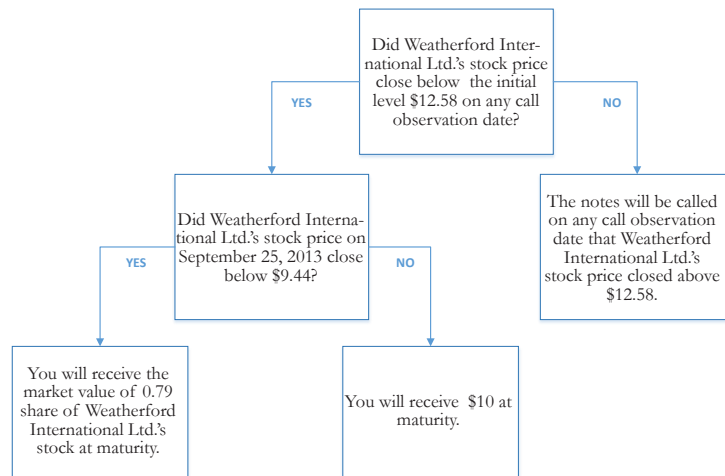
Did Weatherford International Ltd.'s stock price close below the initial level $12.58 on any call observation date?

YES

NO

Did Weatherford International Ltd.'s stock price on September 25, 2013 close below $9.44?

The notes will be called on any call observation date that Weatherford International Ltd.'s stock price closed above $12.58.

YES

NO

You will receive the market value of 0.79 share of Weatherford International Ltd.'s stock at maturity.

You will receive $10 at maturity.